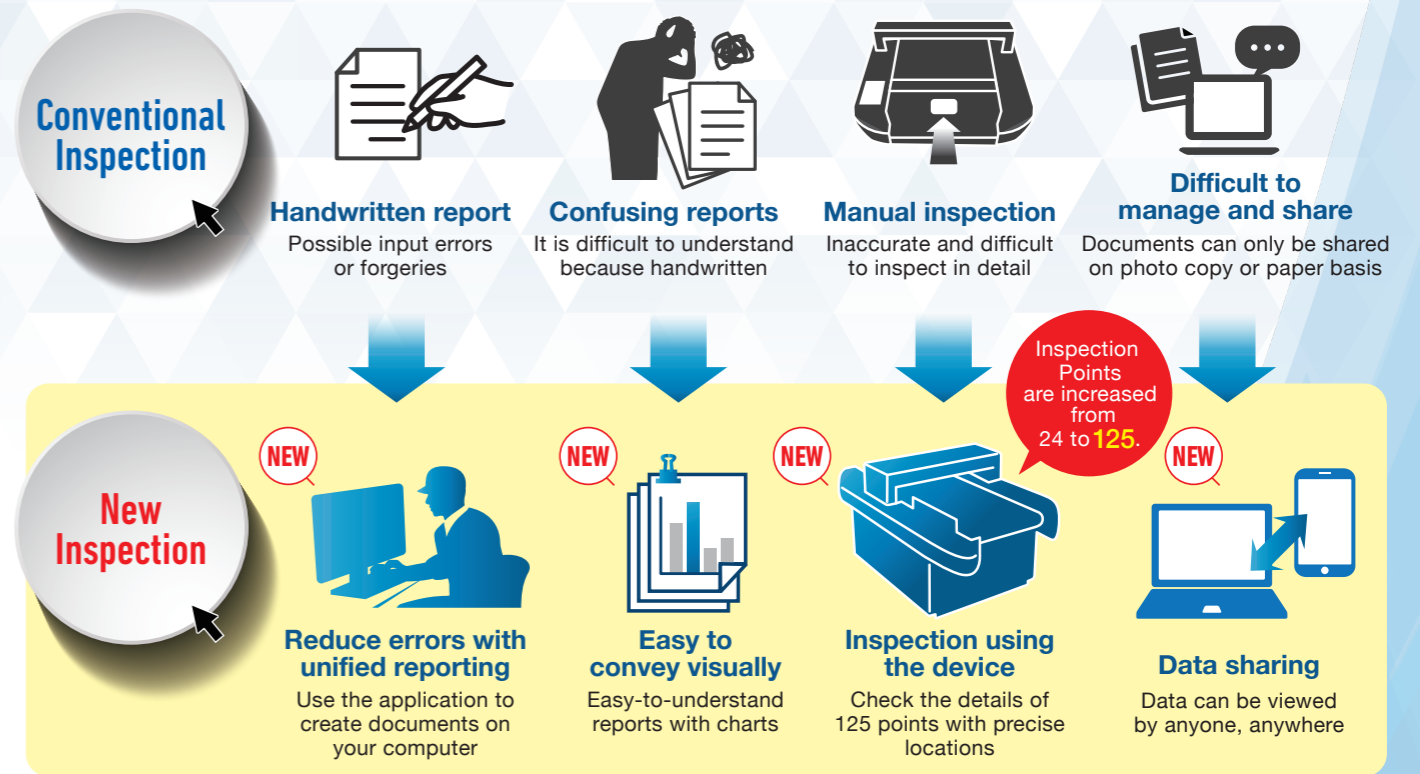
Conventional Inspection

Handwritten report
Possible input errors or forgeries

Confusing reports
It is difficult to understand because handwritten

Manual inspection
Inaccurate and difficult to inspect in detail

Difficult to manage and share
Documents can only be shared on photo copy or paper basis

Inspection Points are increased from 24 to 125.

New Inspection

NEW
Reduce errors with unified reporting
Use the application to create documents on your computer

NEW
Easy to convey visually
Easy-to-understand reports with charts

NEW
Inspection using the device
Check the details of 125 points with precise locations

NEW
Data sharing
Data can be viewed by anyone, anywhere